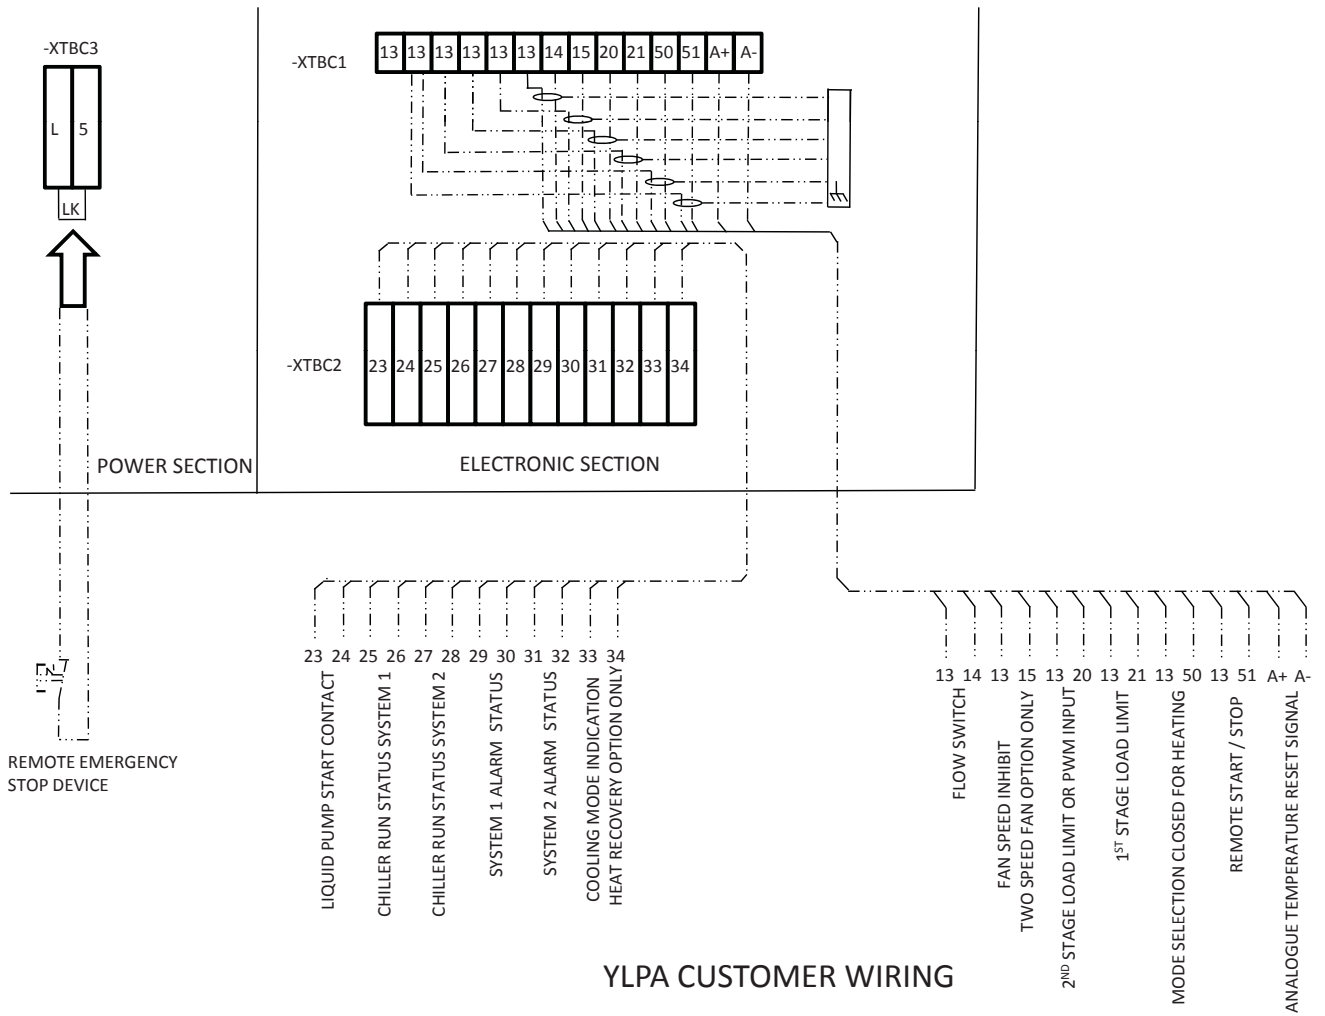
-XTBC3

L 5

LK

-XTBC1

| 13 | 13 | 13 | 13 | 13 | 13 | 14 | 15 | 20 | 21 | 50 | 51 | A+ | A- |
|---|---|---|---|---|---|---|---|---|---|---|---|---|---|

-XTBC2

| 23 | 24 | 25 | 26 | 27 | 28 | 29 | 30 | 31 | 32 | 33 | 34 |
|---|---|---|---|---|---|---|---|---|---|---|---|

POWER SECTION

ELECTRONIC SECTION

REMOTE EMERGENCY STOP DEVICE

23 24 25 26 27 28 29 30 31 32 33 34

LIQUID PUMP START CONTACT

CHILLER RUN STATUS SYSTEM 1

CHILLER RUN STATUS SYSTEM 2

SYSTEM 1 ALARM STATUS

SYSTEM 2 ALARM STATUS

COOLING MODE INDICATION
HEAT RECOVERY OPTION ONLY

13 14 13 15 13 20 13 21 13 50 13 51 A+ A-

FLOW SWITCH

FAN SPEED INHIBIT
TWO SPEED FAN OPTION ONLY

2$^{ND}$ STAGE LOAD LIMIT OR PWM INPUT

1$^{ST}$ STAGE LOAD LIMIT

MODE SELECTION CLOSED FOR HEATING

REMOTE START / STOP

ANALOGUE TEMPERATURE RESET SIGNAL

YLPA CUSTOMER WIRING